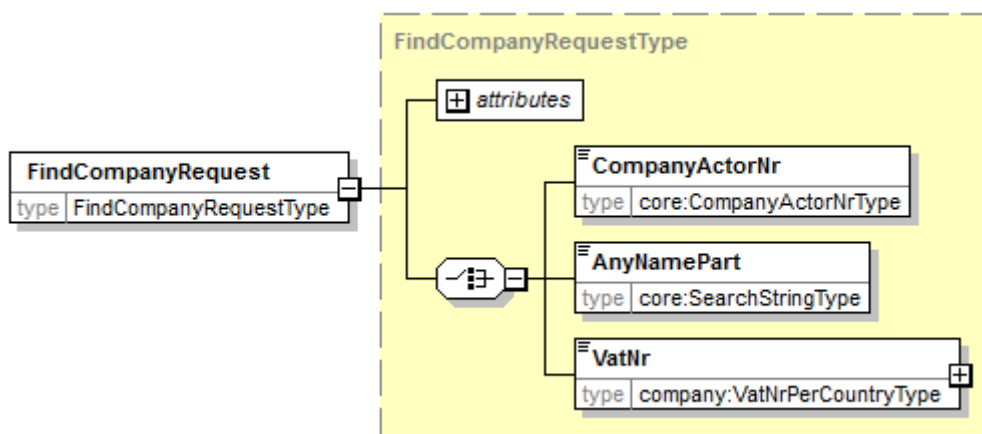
FindCompanyRequestType

attributes

FindCompanyRequest

type FindCompanyRequestType

CompanyActorNr

type core:CompanyActorNrType

AnyNamePart

type core:SearchStringType

VatNr

type company:VatNrPerCountryType